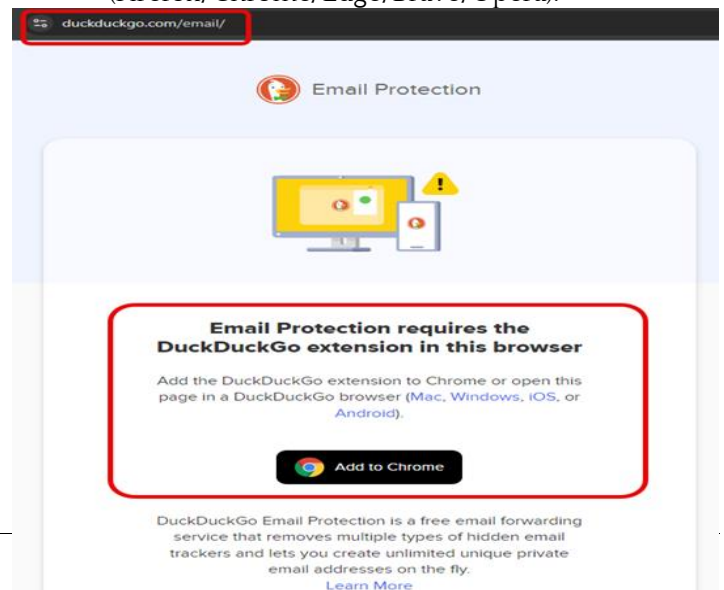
(Firefox, Chrome, Edge, Brave, Opera).

duckduckgo.com/email/

Email Protection

Email Protection requires the DuckDuckGo extension in this browser

Add the DuckDuckGo extension to Chrome or open this page in a DuckDuckGo browser (Mac, Windows, iOS, or Android).

Add to Chrome

DuckDuckGo Email Protection is a free email forwarding service that removes multiple types of hidden email trackers and lets you create unlimited unique private email addresses on the fly.

Learn More